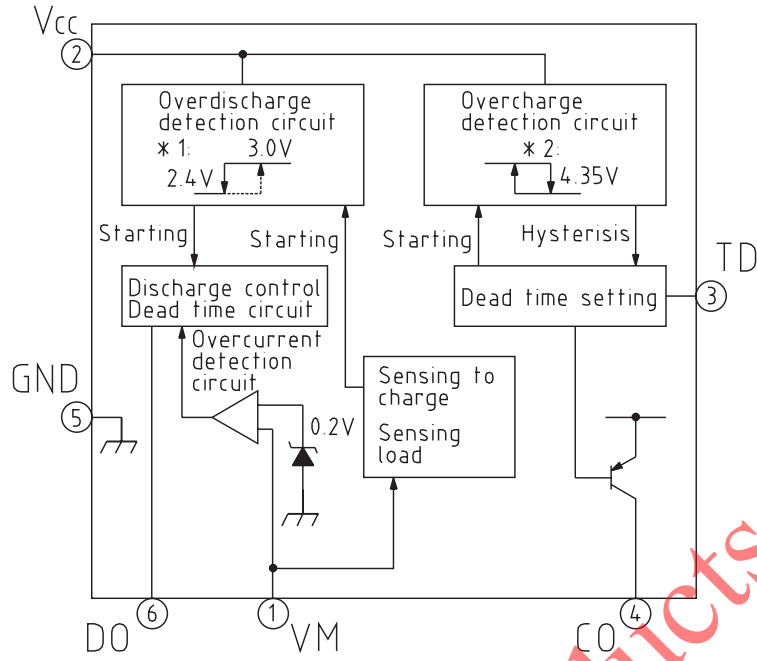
Vcc
2
Overdischarge detection circuit
∗1: 3.0V
2.4V
Overcharge detection circuit
∗2:
4.35V
Starting
Starting
Starting
Hysterisis
TD
Discharge control
Dead time circuit
Dead time setting
3
Overcurrent detection circuit
GND
Sensing to charge
Sensing load
5
0.2V
6
1
4
DO
VM
CO
ucts